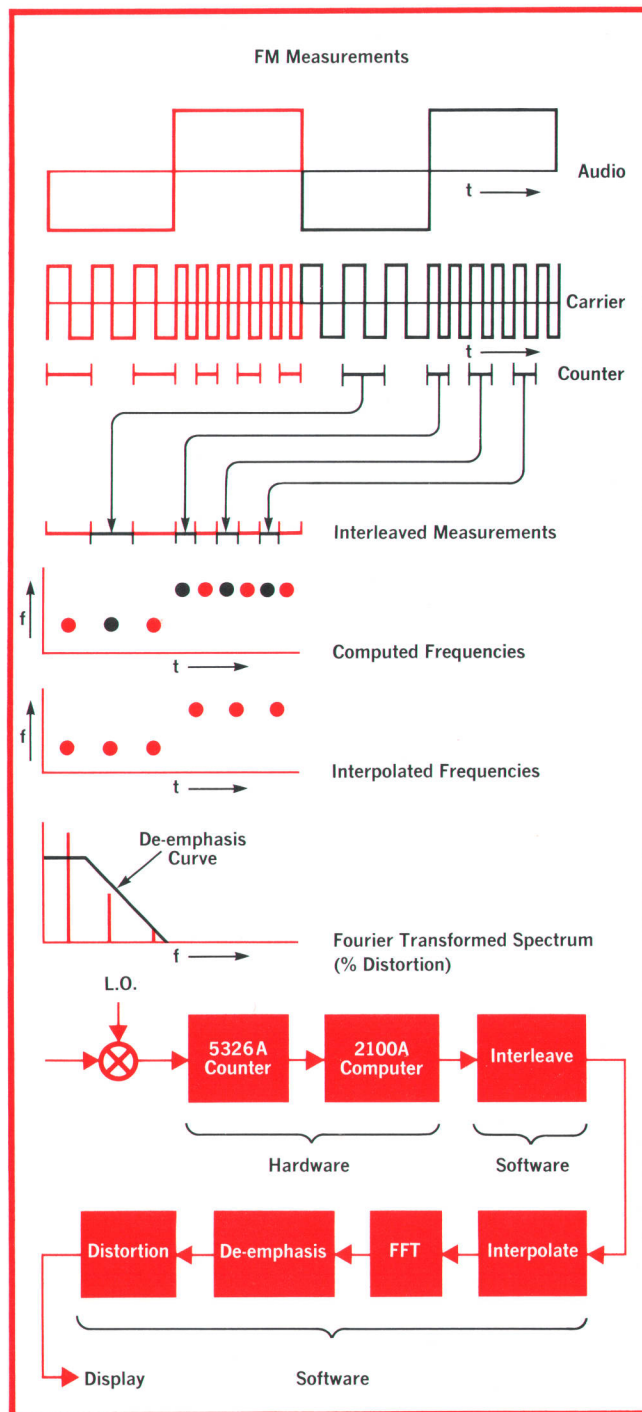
FM Measurements

Audio

t

Carrier

t

Counter

Interleaved Measurements

f

t

Computed Frequencies

f

t

Interpolated Frequencies

De-emphasis Curve

f

Fourier Transformed Spectrum (% Distortion)

L.O.

5326A Counter

2100A Computer

Interleave

Hardware

Software

Distortion

De-emphasis

FFT

Interpolate

Display

Software